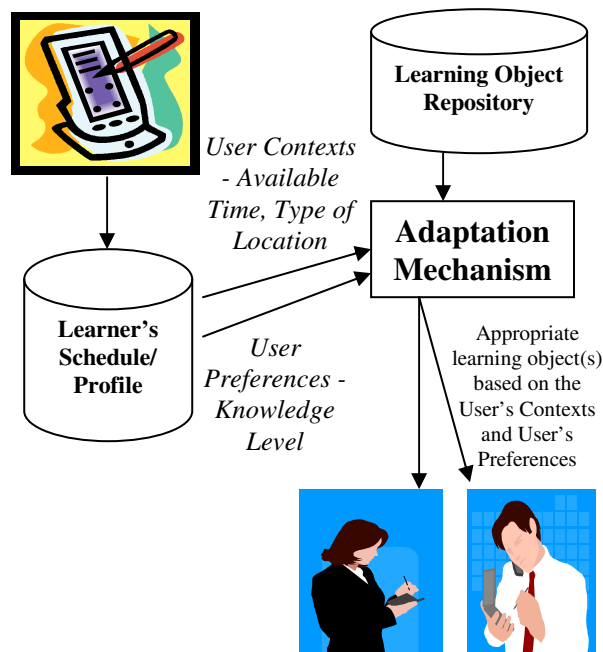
Learning Object Repository

User Contexts - Available Time, Type of Location

Adaptation Mechanism

Learner's Schedule/ Profile

User Preferences - Knowledge Level

Appropriate learning object(s) based on the User's Contexts and User's Preferences